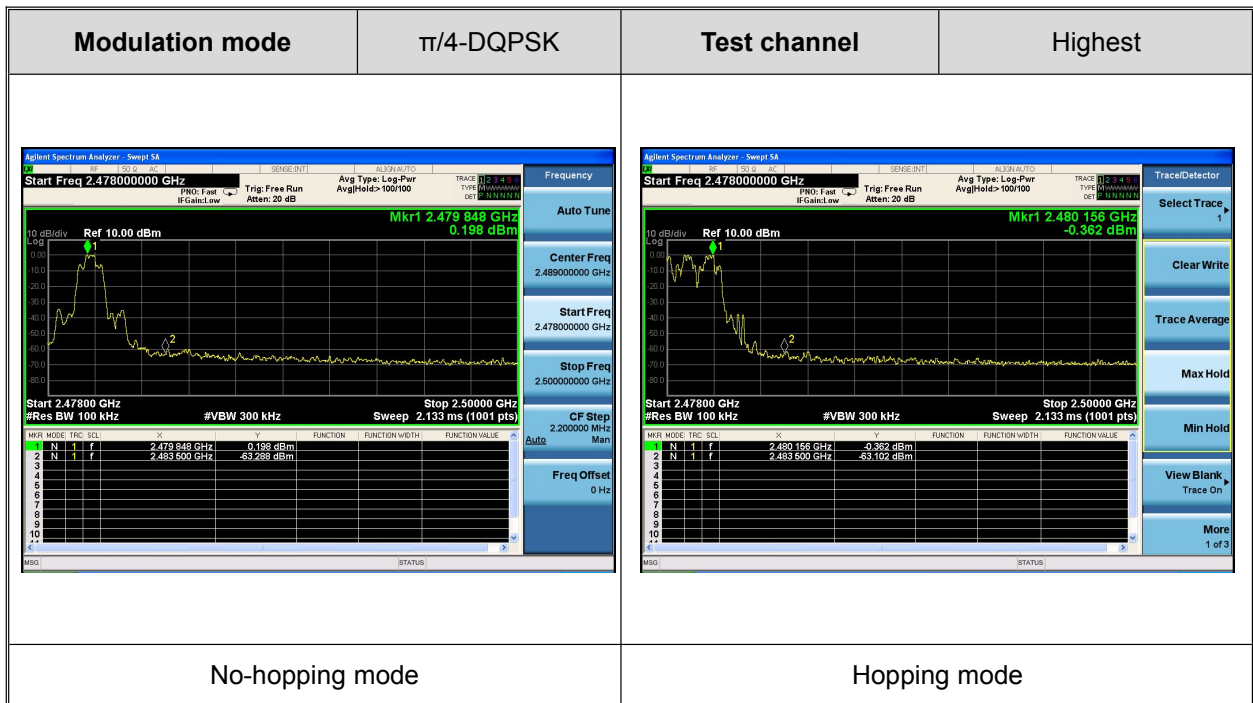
| Modulation mode | π/4-DQPSK | Test channel | Highest |
|---|---|---|---|

Agilent Spectrum Analyzer - Swept SA
RF 50 Ω AC SENSE:INT ALIGN AUTO
Start Freq 2.478000000 GHz
PNO: Fast IFGain:Low Trig: Free Run Atten: 20 dB Avg Type: Log-Pwr Avg|Hold:>100/100
TRACE 1 2 3 4 5 6 TYPE M WWWWW DET P N N N N N
Frequency
Mkr1 2.479 848 GHz
0.198 dBm
10 dB/div Ref 10.00 dBm
Log
0.00 -10.0 -20.0 -30.0 -40.0 -50.0 -60.0 -70.0 -80.0
1 2
Start 2.47800 GHz Stop 2.50000 GHz
#Res BW 100 kHz #VBW 300 kHz Sweep 2.133 ms (1001 pts)
Auto Tune
Center Freq 2.489000000 GHz
Start Freq 2.478000000 GHz
Stop Freq 2.500000000 GHz
CF Step 2.200000 MHz Auto Man
Freq Offset 0 Hz

| MKR | MODE | TRC | SCL | X | Y | FUNCTION | FUNCTION WIDTH | FUNCTION VALUE |
|---|---|---|---|---|---|---|---|---|
| 1 | N | 1 | f | 2.479 848 GHz | 0.198 dBm | | | |
| 2 | N | 1 | f | 2.483 500 GHz | -63.288 dBm | | | |
| 3 | | | | | | | | |
| 4 | | | | | | | | |
| 5 | | | | | | | | |
| 6 | | | | | | | | |
| 7 | | | | | | | | |
| 8 | | | | | | | | |
| 9 | | | | | | | | |
| 10 | | | | | | | | |

MSG STATUS

Agilent Spectrum Analyzer - Swept SA
RF 50 Ω AC SENSE:INT ALIGN AUTO
Start Freq 2.478000000 GHz
PNO: Fast IFGain:Low Trig: Free Run Atten: 20 dB Avg Type: Log-Pwr Avg|Hold:>100/100
TRACE 1 2 3 4 5 6 TYPE M WWWWW DET P N N N N N
Trace/Detector
Mkr1 2.480 156 GHz
-0.362 dBm
10 dB/div Ref 10.00 dBm
Log
0.00 -10.0 -20.0 -30.0 -40.0 -50.0 -60.0 -70.0 -80.0
1 2
Start 2.47800 GHz Stop 2.50000 GHz
#Res BW 100 kHz #VBW 300 kHz Sweep 2.133 ms (1001 pts)
Select Trace 1
Clear Write
Trace Average
Max Hold
Min Hold
View Blank Trace On
More 1 of 3

| MKR | MODE | TRC | SCL | X | Y | FUNCTION | FUNCTION WIDTH | FUNCTION VALUE |
|---|---|---|---|---|---|---|---|---|
| 1 | N | 1 | f | 2.480 156 GHz | -0.362 dBm | | | |
| 2 | N | 1 | f | 2.483 500 GHz | -63.102 dBm | | | |
| 3 | | | | | | | | |
| 4 | | | | | | | | |
| 5 | | | | | | | | |
| 6 | | | | | | | | |
| 7 | | | | | | | | |
| 8 | | | | | | | | |
| 9 | | | | | | | | |
| 10 | | | | | | | | |

MSG STATUS

| No-hopping mode | Hopping mode |
|---|---|